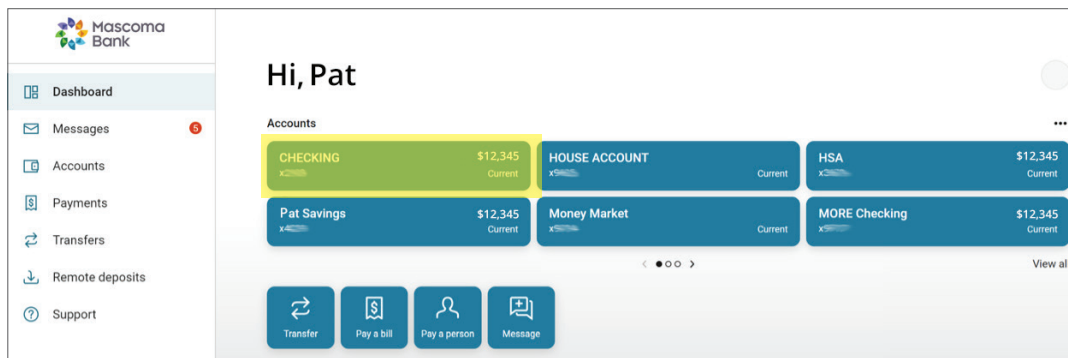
Mascoma Bank

Dashboard
Messages 5
Accounts
Payments
Transfers
Remote deposits
Support

Hi, Pat

Accounts

CHECKING $12,345
x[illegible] Current

HOUSE ACCOUNT
x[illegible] Current

HSA $12,345
x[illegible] Current

Pat Savings $12,345
x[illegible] Current

Money Market
x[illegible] Current

MORE Checking $12,345
x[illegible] Current

View al

Transfer
Pay a bill
Pay a person
Message